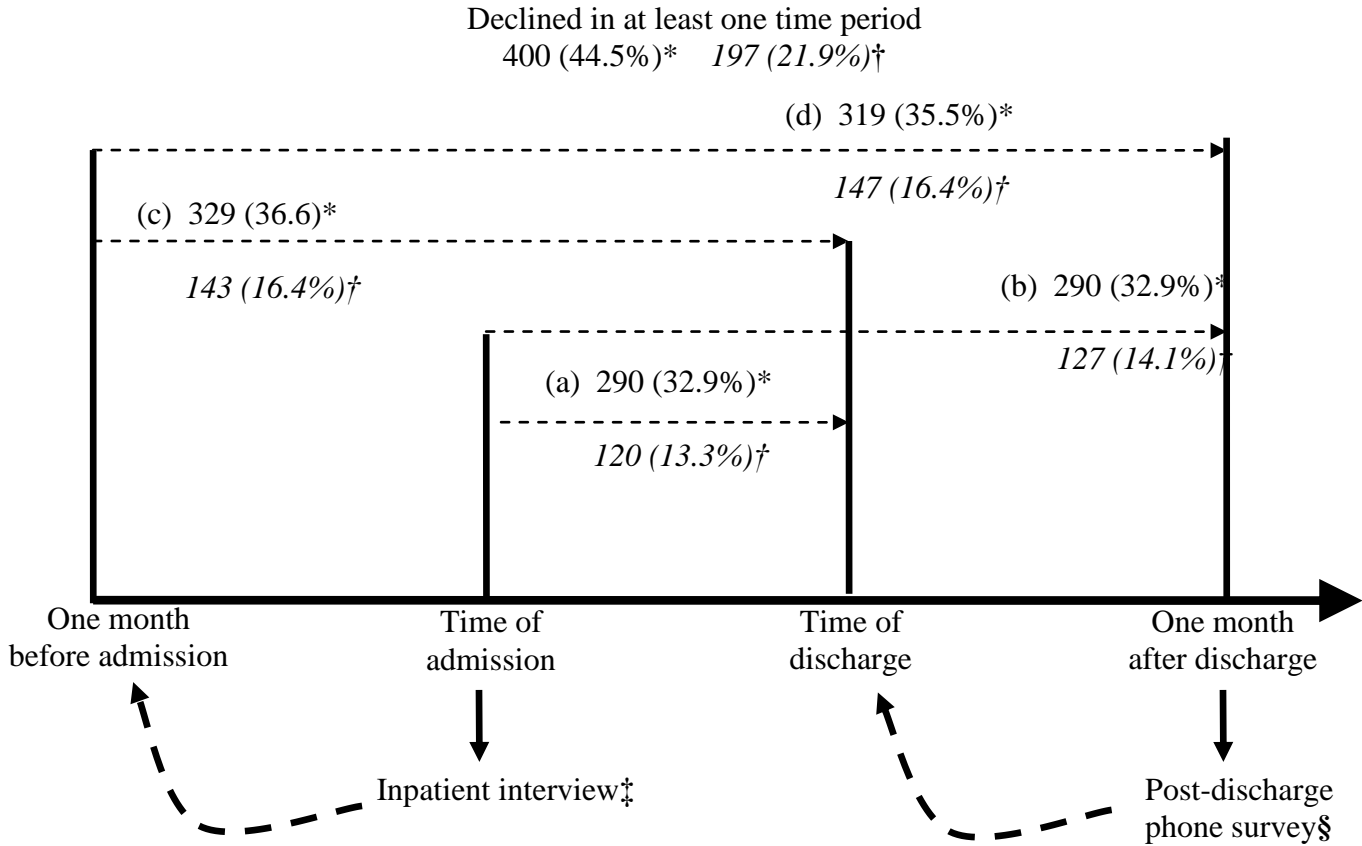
Declined in at least one time period
400 (44.5%)* 197 (21.9%)†

(d) 319 (35.5%)*

147 (16.4%)†

(c) 329 (36.6)*

143 (16.4%)†

(b) 290 (32.9%)*

127 (14.1%)†

(a) 290 (32.9%)*

120 (13.3%)†

One month before admission

Time of admission

Time of discharge

One month after discharge

Inpatient interview‡

Post-discharge phone survey§